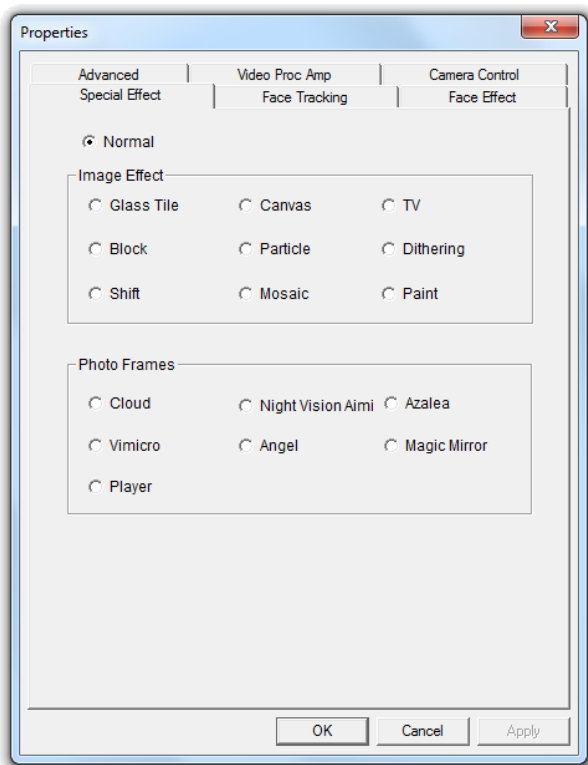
Properties

Advanced | Video Proc Amp | Camera Control
Special Effect | Face Tracking | Face Effect

Normal

Image Effect

Glass Tile
Canvas
TV
Block
Particle
Dithering
Shift
Mosaic
Paint

Photo Frames

Cloud
Night Vision Aimi
Azalea
Vimicro
Angel
Magic Mirror
Player

OK
Cancel
Apply